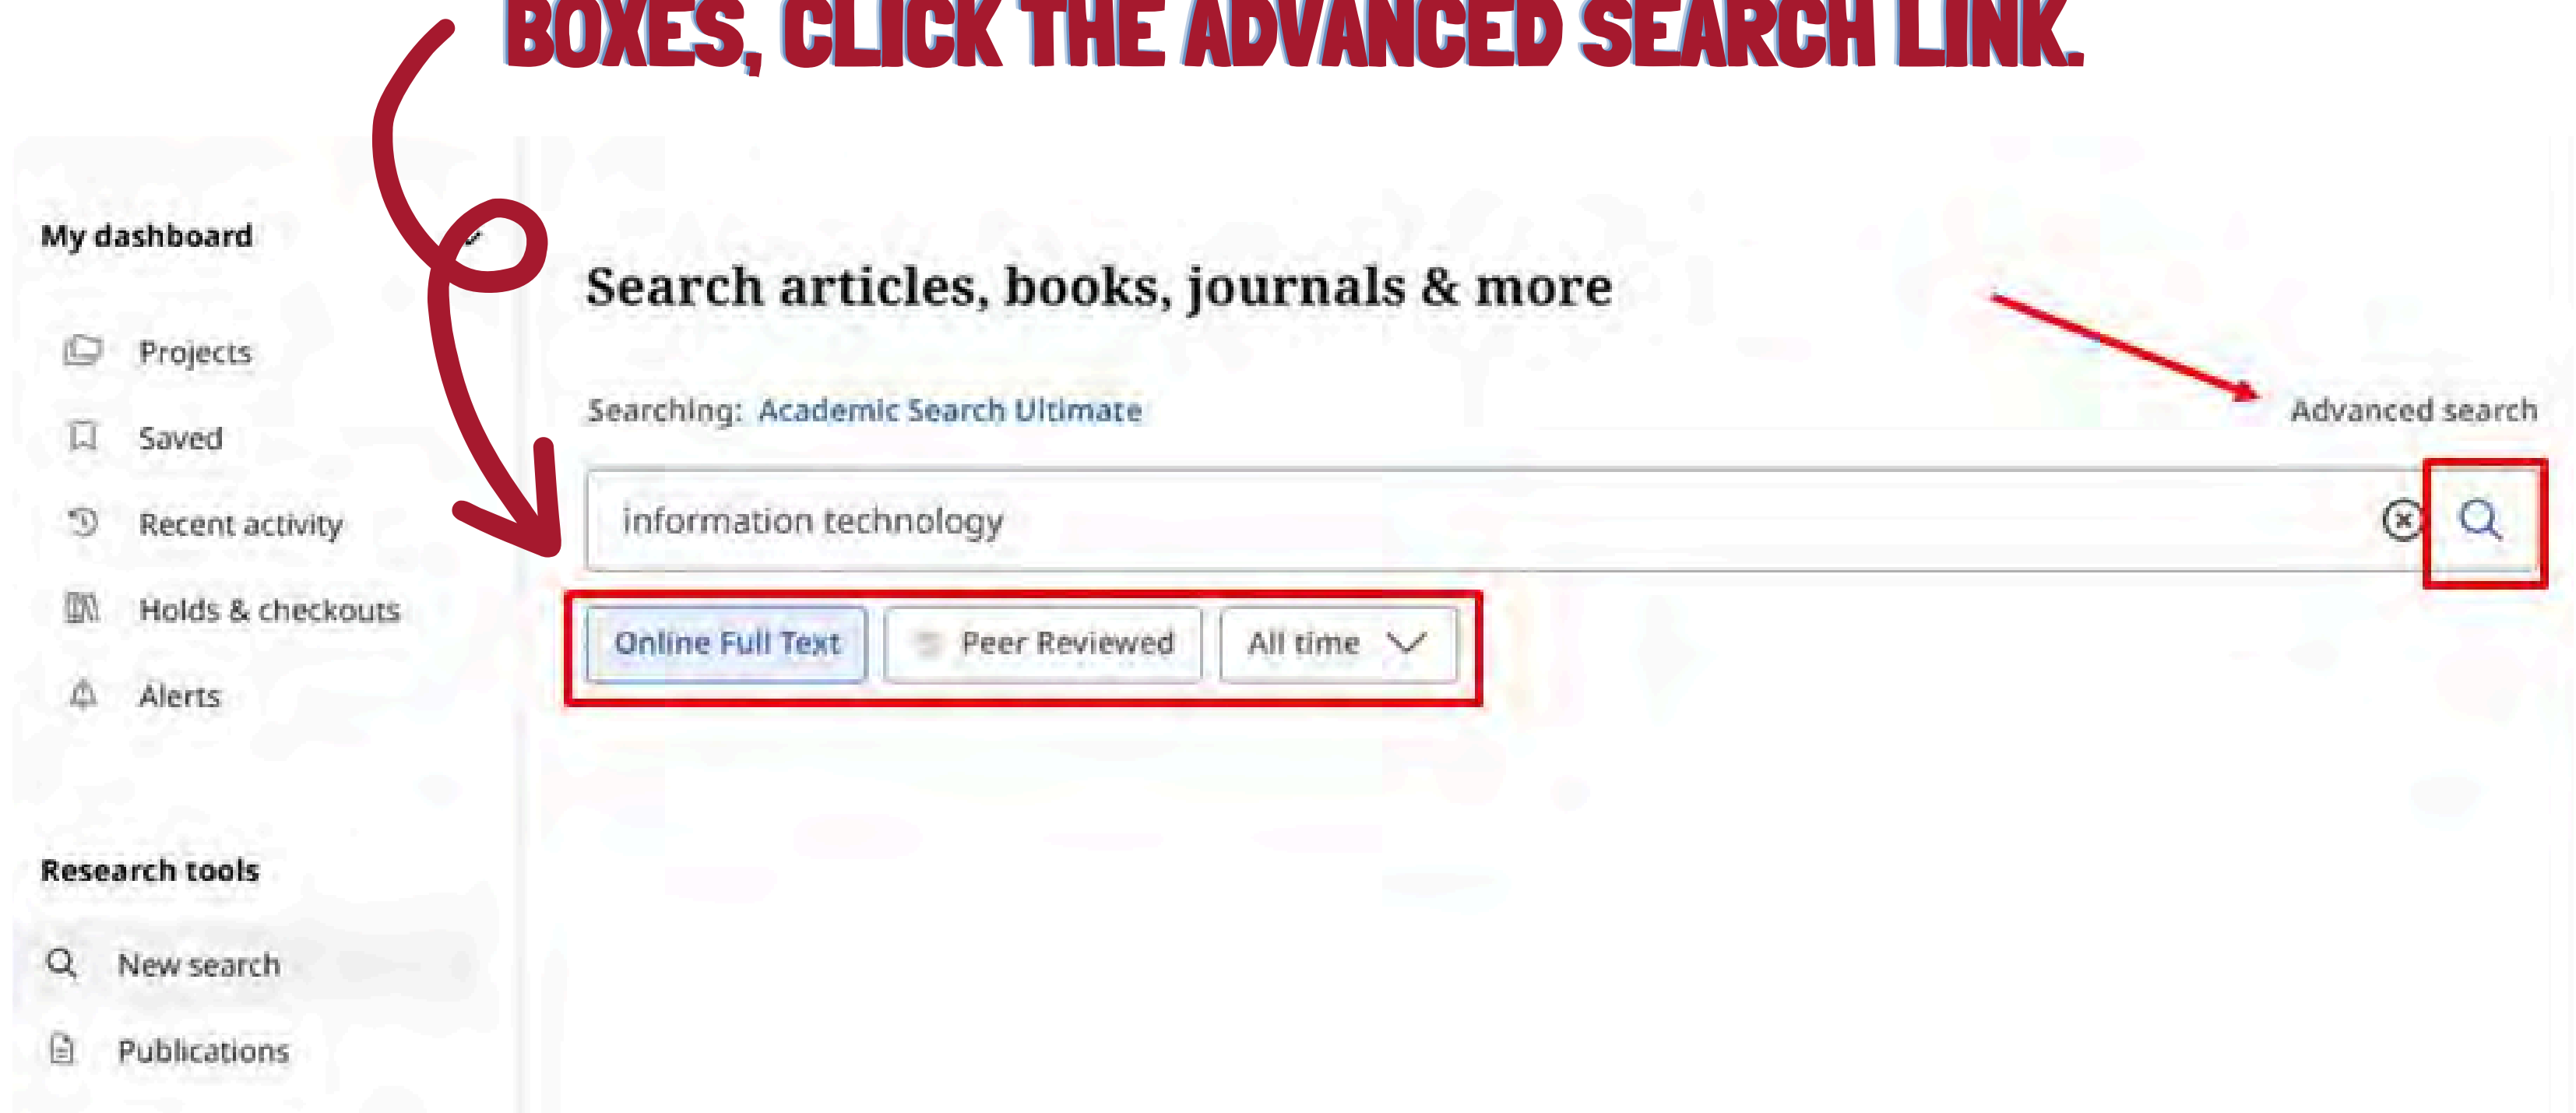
BOXES, CLICK THE ADVANCED SEARCH LINK.

My dashboard

Projects

Saved

Recent activity

Holds & checkouts

Alerts

Research tools

New search

Publications

Search articles, books, journals & more

Searching: Academic Search Ultimate

Advanced search

information technology

Online Full Text

Peer Reviewed

All time